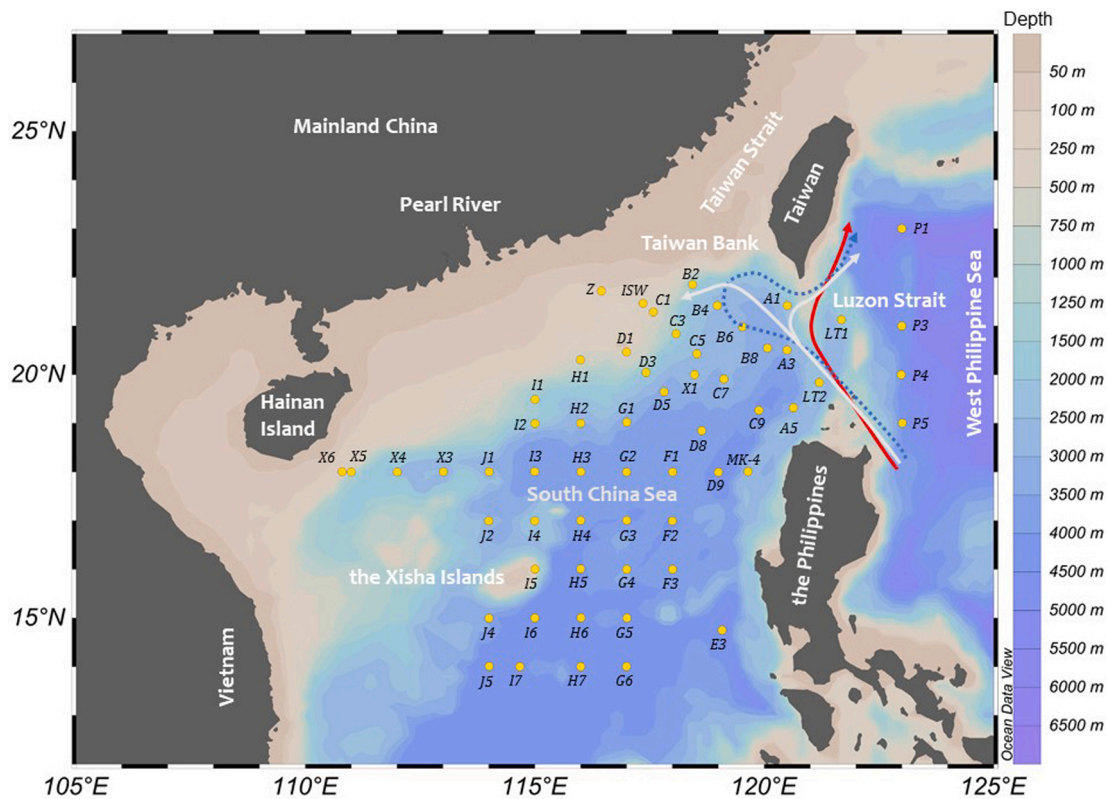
Depth
50 m
100 m
250 m
500 m
750 m
1000 m
1250 m
1500 m
2000 m
2500 m
3000 m
3500 m
4000 m
4500 m
5000 m
5500 m
6000 m
6500 m

25°N
20°N
15°N

Mainland China
Pearl River
Taiwan Strait
Taiwan
Taiwan Bank
Luzon Strait
West Philippine Sea
Hainan Island
South China Sea
the Xisha Islands
the Philippines
Vietnam

Z
ISW
B2
C1
B4
C3
A1
P1
B6
LT1
P3
D1
C5
B8
A3
H1
D3
I1
X1
C7
P4
D5
LT2
I2
H2
G1
C9
A5
P5
D8
X6
X5
X4
X3
J1
I3
H3
G2
F1
MK-4
D9
J2
I4
H4
G3
F2
I5
H5
G4
F3
J4
I6
H6
G5
E3
J5
I7
H7
G6

Ocean Data View

105°E
110°E
115°E
120°E
125°E